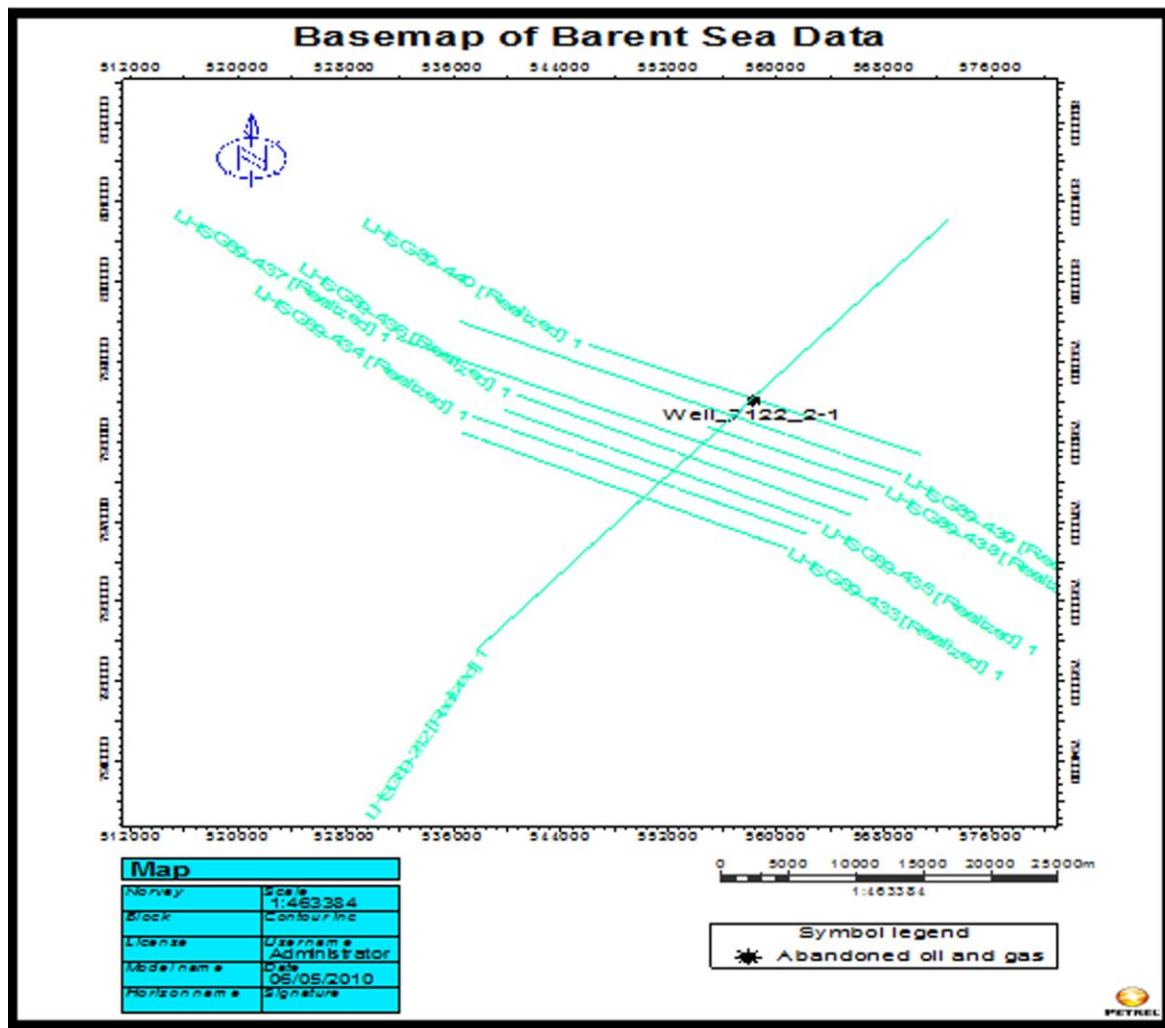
Basemap of Barent Sea Data

512000 520000 528000 536000 544000 552000 560000 568000 576000

LH5G89-437 [Realized] 1
LH5G89-440 [Realized] 1
LH5G89-436 [Realized] 1
LH5G89-434 [Realized] 1
Well_7122_2-1
LH5G89-439 [Re
LH5G89-438 [Reali
LH5G89-435 [Realized] 1
LH5G89-433 [Realized] 1
LH5G89-212 [Realized] 1

512000 520000 528000 536000 544000 552000 560000 568000 576000

Map

| Norway | Scale 1:463384 |
|---|---|
| Block | Contour inc |
| License | Username Administrator |
| Model name | Date 06/05/2010 |
| Horizon name | Signature |

0 5000 10000 15000 20000 25000m
1:463384

Symbol legend
Abandoned oil and gas

PETREL